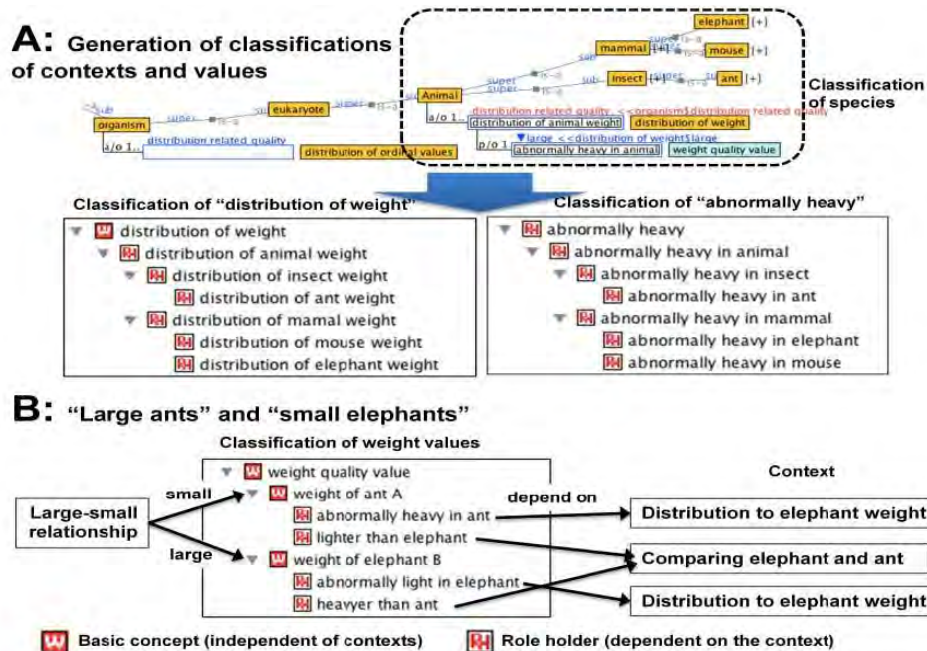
A: Generation of classifications of contexts and values

elephant [+]
mammal [+]
mouse [+]
insect [+]
ant [+]
Classification of species
sub
super
is-a
organism
eukaryote
Animal
a/o 1..
distribution related quality
distribution of ordinal values
distribution related quality <<organism$distribution related quality
distribution of animal weight
distribution of weight
p/o 1..
large <<distribution of weight$large
abnormally heavy in animal
weight quality value

Classification of "distribution of weight"
distribution of weight
distribution of animal weight
distribution of insect weight
distribution of ant weight
distribution of mamal weight
distribution of mouse weight
distribution of elephant weight

Classification of "abnormally heavy"
abnormally heavy
abnormally heavy in animal
abnormally heavy in insect
abnormally heavy in ant
abnormally heavy in mammal
abnormally heavy in elephant
abnormally heavy in mouse

B: "Large ants" and "small elephants"

Classification of weight values
weight quality value
weight of ant A
abnormally heavy in ant
lighter than elephant
weight of elephant B
abnormally light in elephant
heavyer than ant

Large-small relationship
small
large
depend on

Context
Distribution to elephant weight
Comparing elephant and ant
Distribution to elephant weight

Basic concept (independent of contexts)
Role holder (dependent on the context)